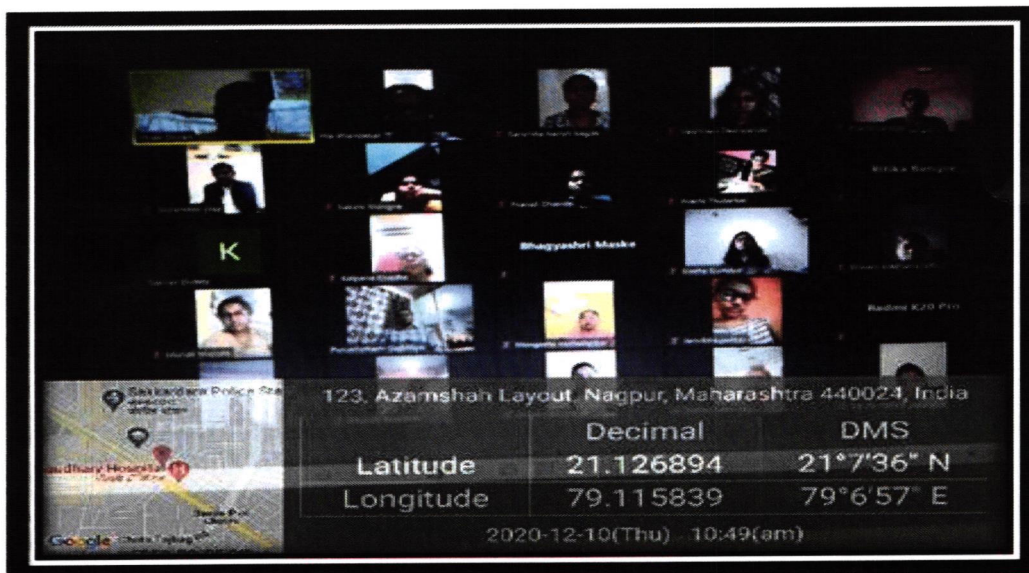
K

Bhagyashri Maske

Ritika Bangde

Redmi K20 Pro

Sakkardara Police Station

Chaudhary Hospital

Google

123, Azamshah Layout, Nagpur, Maharashtra 440024, India

| | Decimal | DMS |
|---|---|---|
| Latitude | 21.126894 | 21°7'36" N |
| Longitude | 79.115839 | 79°6'57" E |

2020-12-10(Thu) 10:49(am)